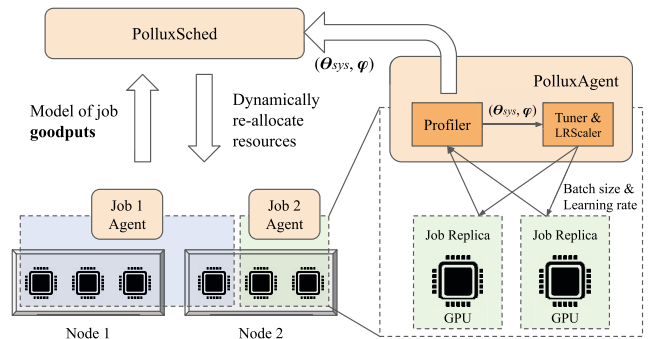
PolluxSched

$(\boldsymbol{\Theta}_{sys}, \boldsymbol{\varphi})$

PolluxAgent

Model of job **goodputs**

Dynamically re-allocate resources

Profiler

$(\boldsymbol{\Theta}_{sys}, \boldsymbol{\varphi})$

Tuner & LRScaler

Batch size & Learning rate

Job 1 Agent

Job 2 Agent

Job Replica

GPU

Job Replica

GPU

Node 1

Node 2